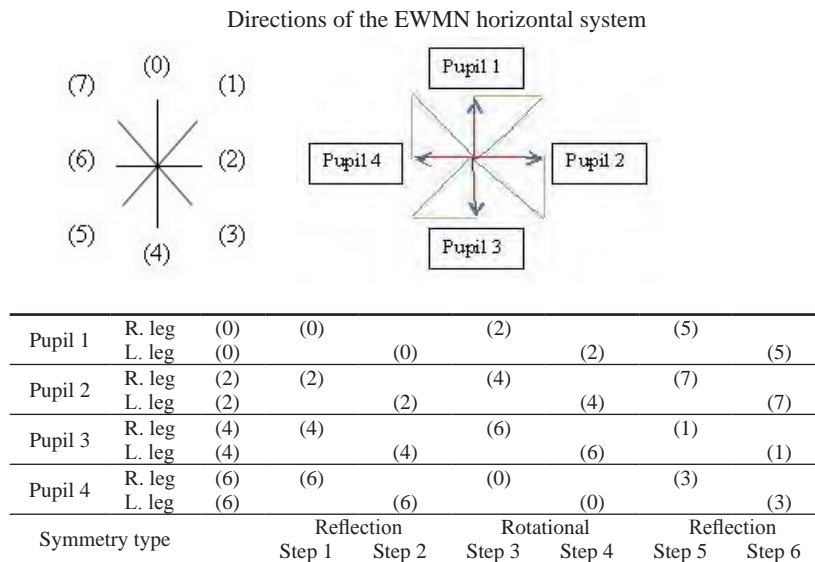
Directions of the EWMN horizontal system

(0)
(1)
(2)
(3)
(4)
(5)
(6)
(7)

Pupil 1
Pupil 2
Pupil 3
Pupil 4

| | | | | | | | | |
|---|---|---|---|---|---|---|---|---|
| Pupil 1 | R. leg | (0) | (0) | | (2) | | (5) | |
| | L. leg | (0) | | (0) | | (2) | | (5) |
| Pupil 2 | R. leg | (2) | (2) | | (4) | | (7) | |
| | L. leg | (2) | | (2) | | (4) | | (7) |
| Pupil 3 | R. leg | (4) | (4) | | (6) | | (1) | |
| | L. leg | (4) | | (4) | | (6) | | (1) |
| Pupil 4 | R. leg | (6) | (6) | | (0) | | (3) | |
| | L. leg | (6) | | (6) | | (0) | | (3) |
| Symmetry type | | | Reflection Step 1 | Step 2 | Rotational Step 3 | Step 4 | Reflection Step 5 | Step 6 |